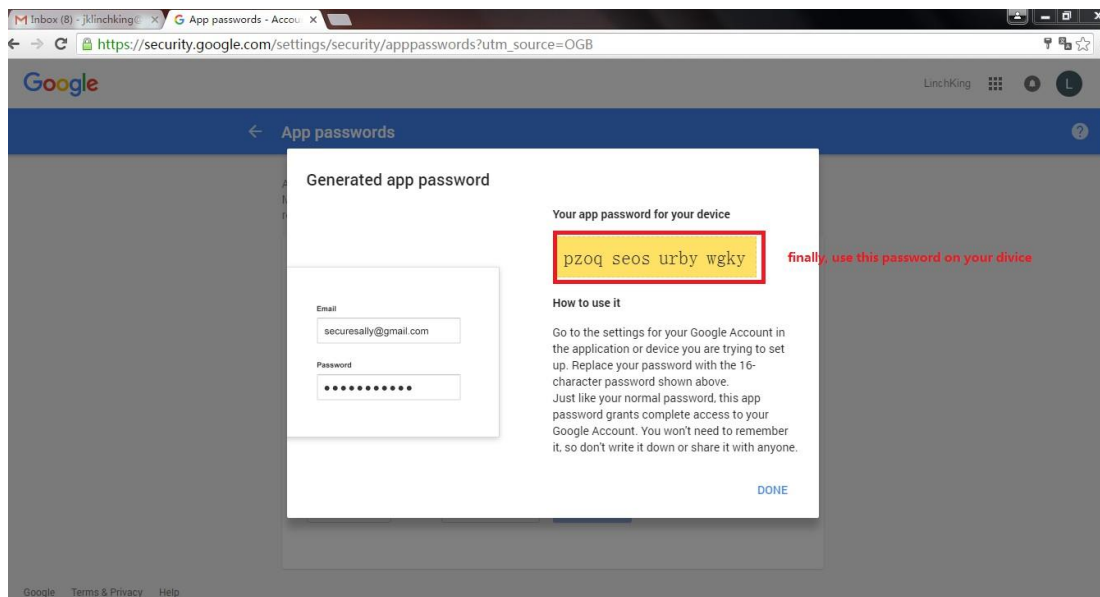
M Inbox (8) - jklinchking@ ×
G App passwords - Accou ×

https://security.google.com/settings/security/apppasswords?utm_source=OGB

Google

LinchKing

L

← App passwords

?

Generated app password

Email
securesally@gmail.com

Password
••••••••••••

Your app password for your device

pzoq seos urby wgky

finally, use this password on your divice

How to use it

Go to the settings for your Google Account in the application or device you are trying to set up. Replace your password with the 16-character password shown above.
Just like your normal password, this app password grants complete access to your Google Account. You won't need to remember it, so don't write it down or share it with anyone.

DONE

Google Terms & Privacy Help